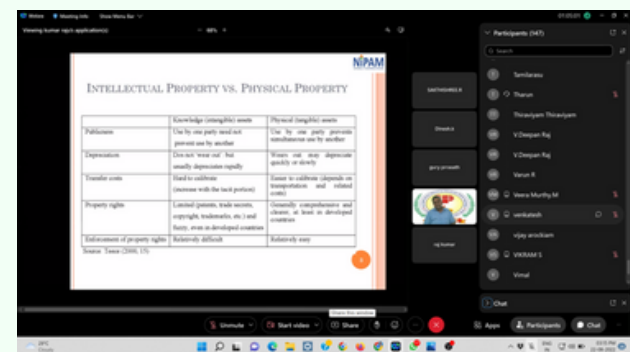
Webex   Meeting info   Show Menu Bar

Viewing kumar raj's application(s)

69%

INTELLECTUAL PROPERTY VS. PHYSICAL PROPERTY

NIPAM

| | Knowledge (intangible) assets | Physical (tangible) assets |
|---|---|---|
| Publicness | Use by one party need not prevent use by another | Use by one party prevents simultaneous use by another |
| Depreciation | Does not 'wear out' but usually depreciates rapidly | Wears out; may depreciate quickly or slowly |
| Transfer costs | Hard to calibrate (increase with the tacit portion) | Easier to calibrate (depends on transportation and related costs) |
| Property rights | Limited (patents, trade secrets, copyright, trademarks, etc.) and fuzzy, even in developed countries | Generally comprehensive and clearer, at least in developed countries |
| Enforcement of property rights | Relatively difficult | Relatively easy |

Source: Teece (2000, 15)

SAKTHISHREE R

Dinesh.k

guru prasath

raj kumar

Participants (147)

Search

Tamilarasu
Tharun
Thiraviyam Thiraviyam
V.Deepan Raj
V.Deepan Raj
Varun R
Veera Murthy M
venkatesh
vijay arockiam
VIKRAM S
Vimal

Chat

Unmute   Start video   Share   Share this window

Apps   Participants   Chat

28°C
Cloudy